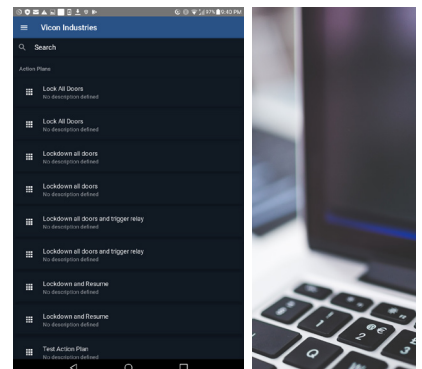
67% 9:43 PM

Vicon Industries

Search

Action Plans

Lock All Doors
No description defined

Lock All Doors
No description defined

Lockdown all doors
No description defined

Lockdown all doors
No description defined

Lockdown all doors and trigger relay
No description defined

Lockdown all doors and trigger relay
No description defined

Lockdown and Resume
No description defined

Lockdown and Resume
No description defined

Test Action Plan